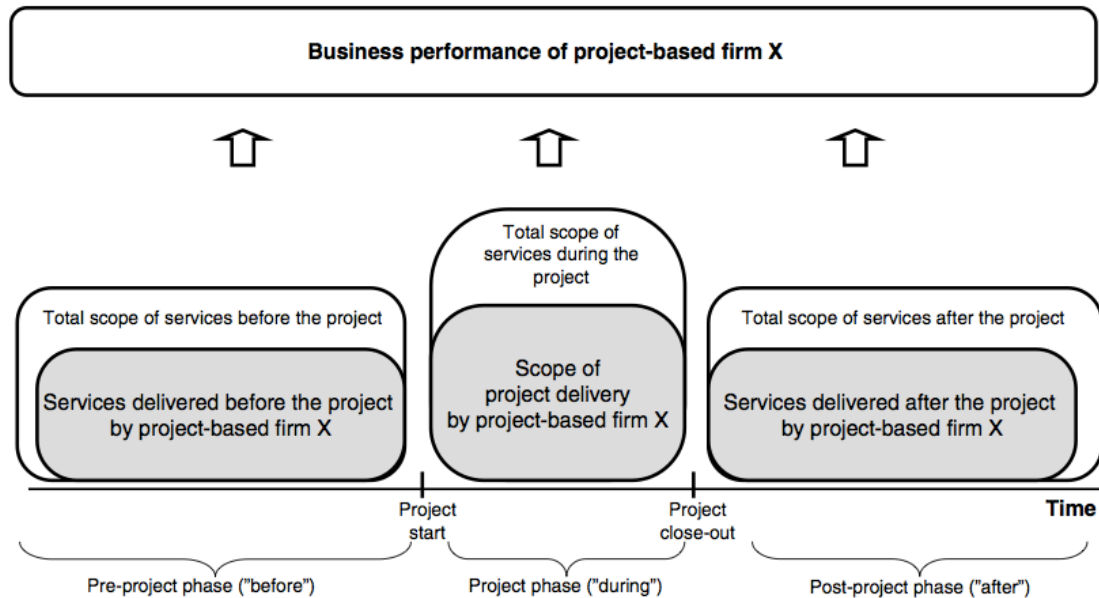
Business performance of project-based firm X

Total scope of services before the project

Services delivered before the project by project-based firm X

Total scope of services during the project

Scope of project delivery by project-based firm X

Total scope of services after the project

Services delivered after the project by project-based firm X

Project start

Project close-out

Time

Pre-project phase ("before")

Project phase ("during")

Post-project phase ("after")